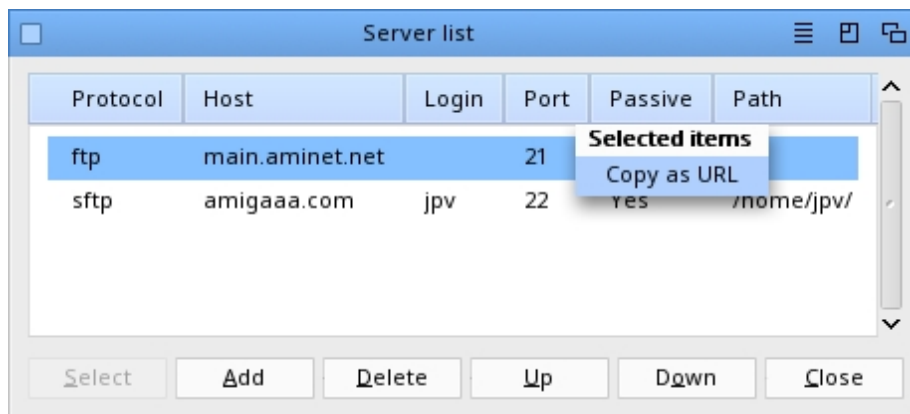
Server list

| Protocol | Host | Login | Port | Passive | Path |
|---|---|---|---|---|---|
| ftp | main.aminet.net | | 21 | | |
| sftp | amigaaa.com | jpv | 22 | Yes | /home/jpv/ |

Selected items
Copy as URL

Select Add Delete Up Down Close